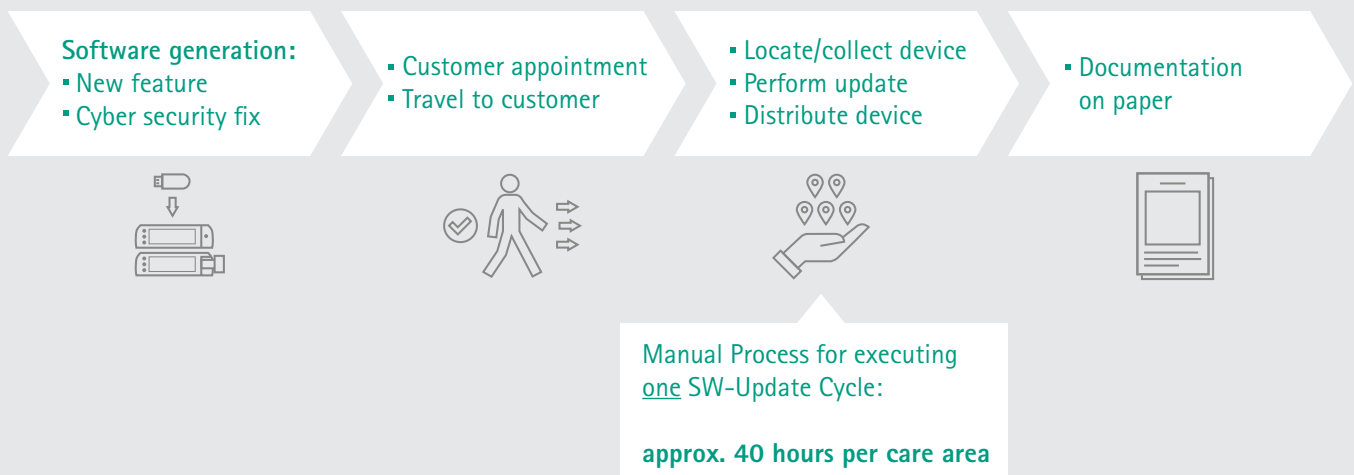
**Software generation:**
- New feature
- Cyber security fix

- Customer appointment
- Travel to customer

- Locate/collect device
- Perform update
- Distribute device

- Documentation on paper

Manual Process for executing one SW-Update Cycle:

**approx. 40 hours per care area**